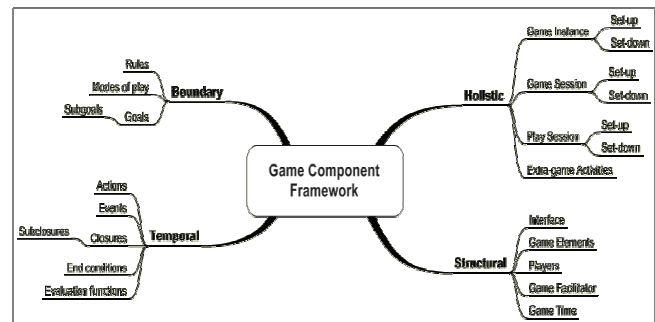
Game Component Framework

Boundary
Rules
Modes of play
Goals
Subgoals

Temporal
Actions
Events
Closures
Subclosures
End conditions
Evaluation functions

Holistic
Game Instance
Set-up
Set-down
Game Session
Set-up
Set-down
Play Session
Set-up
Set-down
Extra-game Activities

Structural
Interface
Game Elements
Players
Game Facilitator
Game Time